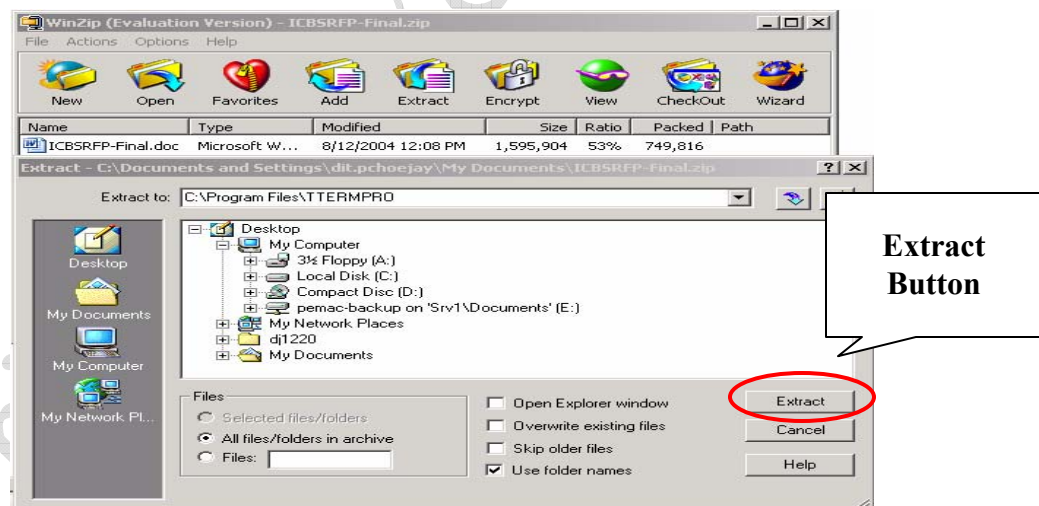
WinZip (Evaluation Version) - ICBSRFP-Final.zip

File Actions Options Help

New Open Favorites Add Extract Encrypt View CheckOut Wizard

| Name | Type | Modified | Size | Ratio | Packed | Path |
|---|---|---|---|---|---|---|
| ICBSRFP-Final.doc | Microsoft W... | 8/12/2004 12:08 PM | 1,595,904 | 53% | 749,816 | |

Extract - C:\Documents and Settings\dit.pchoejay\My Documents\ICBSRFP-Final.zip

Extract to: C:\Program Files\TTERMPRO

Desktop
My Documents
My Computer
My Network Pl...

Desktop
My Computer
3½ Floppy (A:)
Local Disk (C:)
Compact Disc (D:)
pemac-backup on 'Srv1\Documents' (E:)
My Network Places
dj1220
My Documents

Extract Button

Files
Selected files/folders
All files/folders in archive
Files:

Open Explorer window
Overwrite existing files
Skip older files
Use folder names

Extract
Cancel
Help